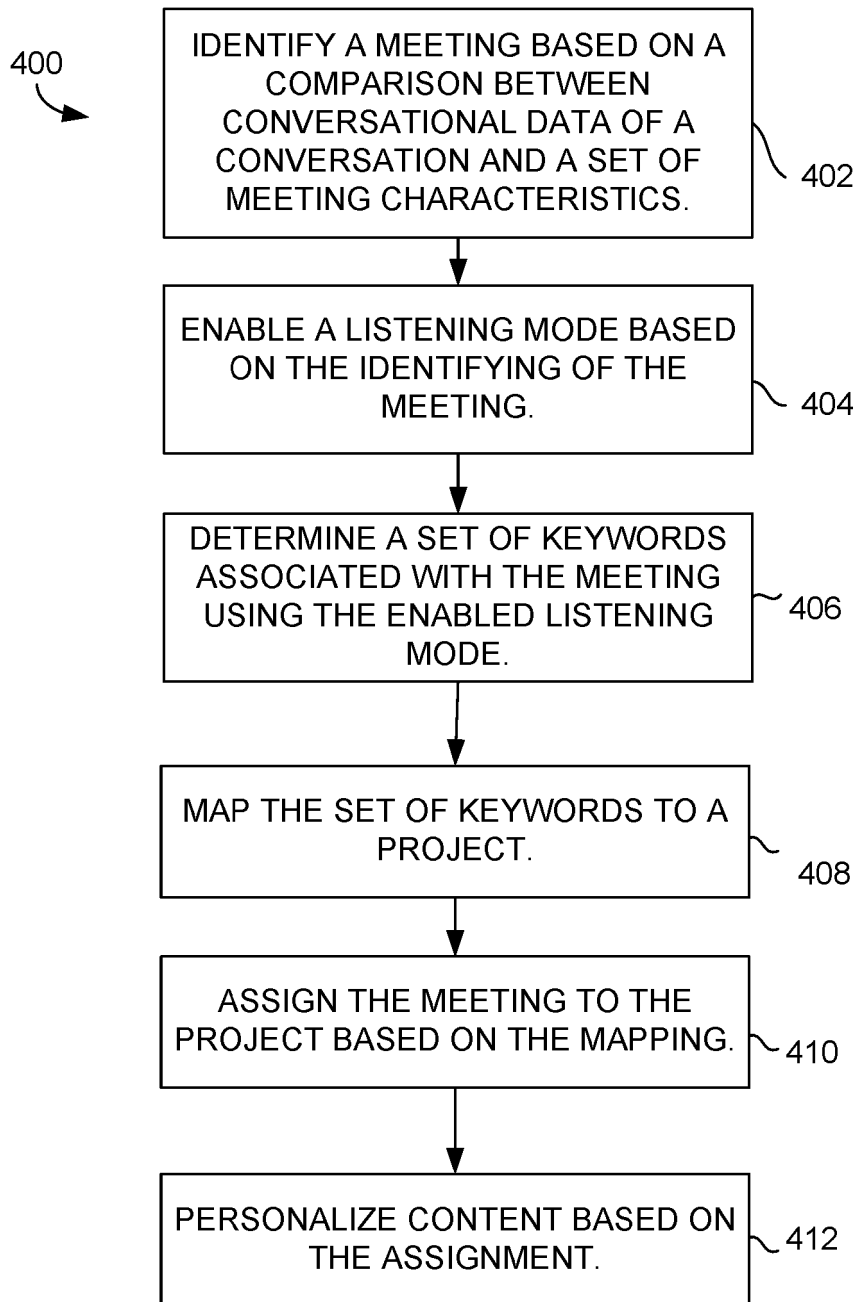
400

IDENTIFY A MEETING BASED ON A COMPARISON BETWEEN CONVERSATIONAL DATA OF A CONVERSATION AND A SET OF MEETING CHARACTERISTICS.

402

ENABLE A LISTENING MODE BASED ON THE IDENTIFYING OF THE MEETING.

404

DETERMINE A SET OF KEYWORDS ASSOCIATED WITH THE MEETING USING THE ENABLED LISTENING MODE.

406

MAP THE SET OF KEYWORDS TO A PROJECT.

408

ASSIGN THE MEETING TO THE PROJECT BASED ON THE MAPPING.

410

PERSONALIZE CONTENT BASED ON THE ASSIGNMENT.

412